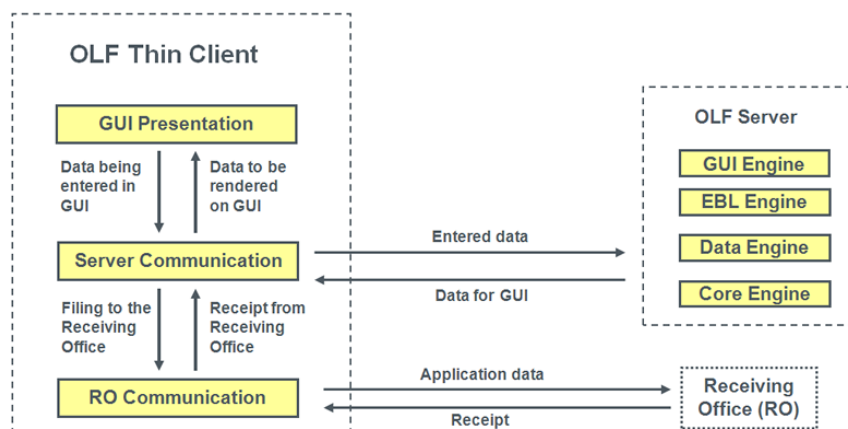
OLF Thin Client

GUI Presentation

Data being entered in GUI

Data to be rendered on GUI

Server Communication

Filing to the Receiving Office

Receipt from Receiving Office

RO Communication

Entered data

Data for GUI

Application data

Receipt

OLF Server

GUI Engine

EBL Engine

Data Engine

Core Engine

Receiving Office (RO)